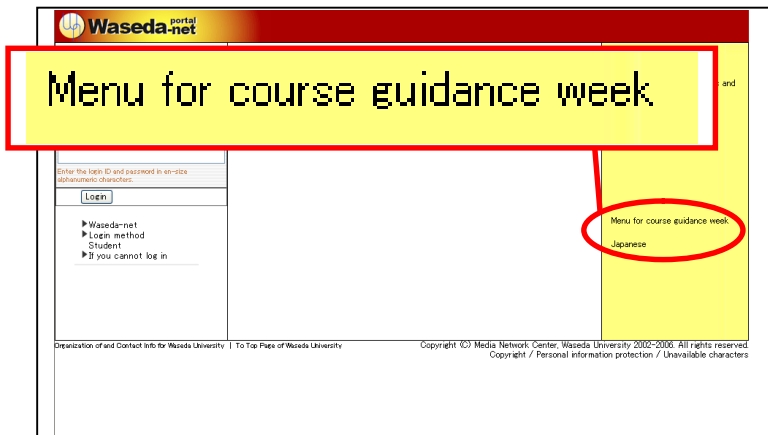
Waseda-net portal

Menu for course guidance week

and

Enter the login ID and password in en-size alphanumeric characters.

Login

▶Waseda-net
▶Login method
Student
▶If you cannot log in

Menu for course guidance week

Japanese

Organization of and Contact Info for Waseda University | To Top Page of Waseda University

Copyright (C) Media Network Center, Waseda University 2002-2006. All rights reserved.
Copyright / Personal information protection / Unavailable characters